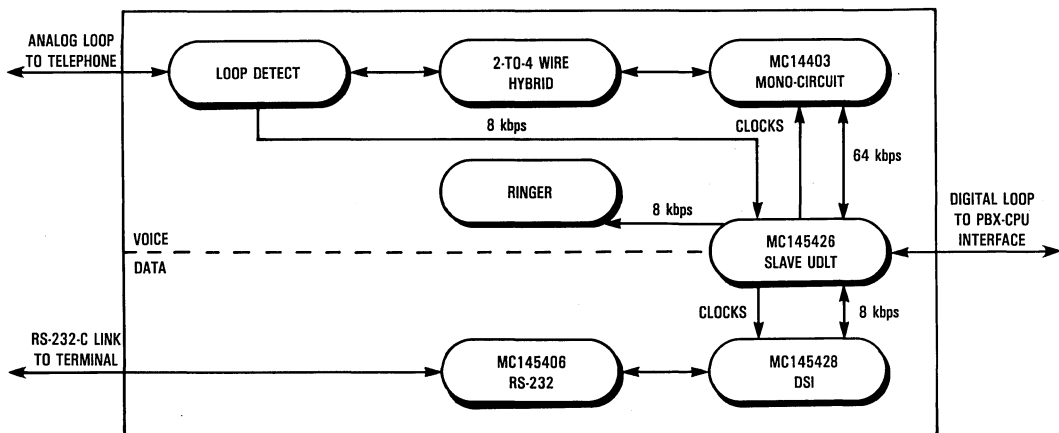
ANALOG LOOP TO TELEPHONE

LOOP DETECT

2-TO-4 WIRE HYBRID

MC14403 MONO-CIRCUIT

8 kbps

CLOCKS

64 kbps

RINGER

8 kbps

DIGITAL LOOP TO PBX-CPU INTERFACE

VOICE

DATA

MC145426 SLAVE UDLT

CLOCKS

8 kbps

RS-232-C LINK TO TERMINAL

MC145406 RS-232

MC145428 DSI